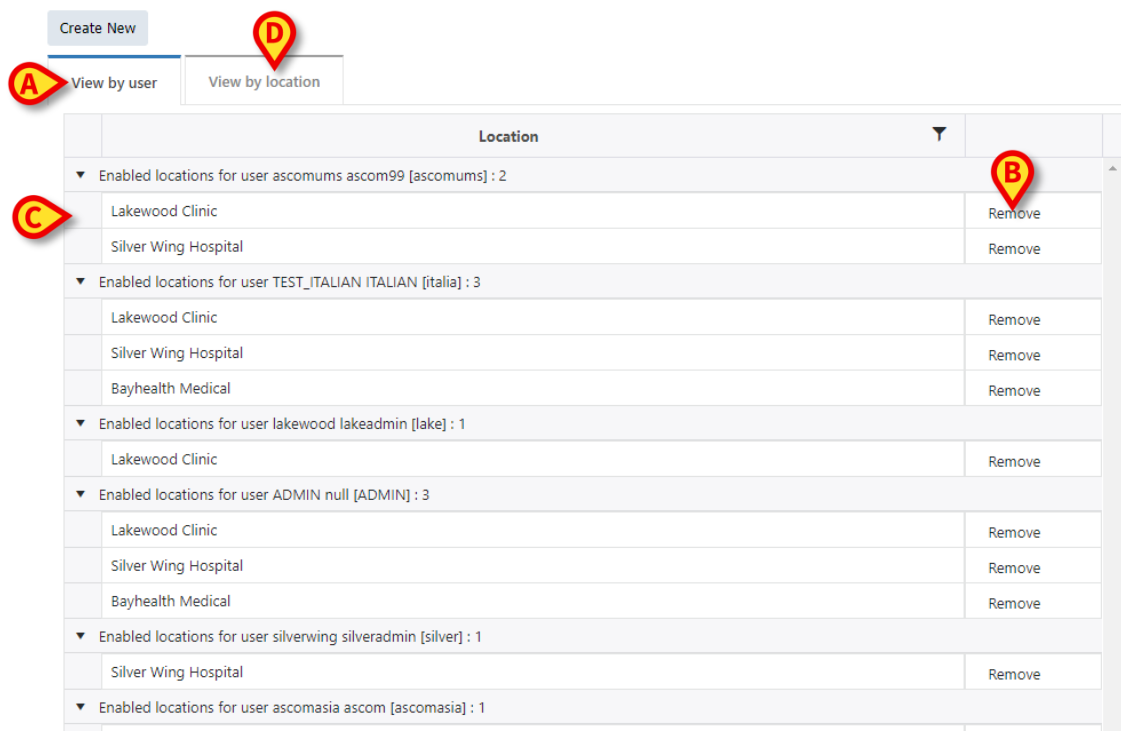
Create New

D

A View by user

View by location

| | Location | |
|---|---|---|
| ▼ Enabled locations for user ascomums ascom99 [ascomums] : 2 | | B |
| C | Lakewood Clinic | Remove |
| | Silver Wing Hospital | Remove |
| ▼ Enabled locations for user TEST_ITALIAN ITALIAN [italia] : 3 | | |
| | Lakewood Clinic | Remove |
| | Silver Wing Hospital | Remove |
| | Bayhealth Medical | Remove |
| ▼ Enabled locations for user lakewood lakeadmin [lake] : 1 | | |
| | Lakewood Clinic | Remove |
| ▼ Enabled locations for user ADMIN null [ADMIN] : 3 | | |
| | Lakewood Clinic | Remove |
| | Silver Wing Hospital | Remove |
| | Bayhealth Medical | Remove |
| ▼ Enabled locations for user silverwing silveradmin [silver] : 1 | | |
| | Silver Wing Hospital | Remove |
| ▼ Enabled locations for user ascomasia ascom [ascomasia] : 1 | | |